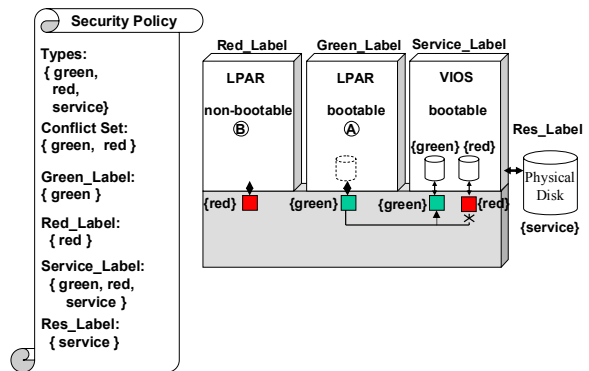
Security Policy

Types:
{ green,
red,
service}
Conflict Set:
{ green, red }
Green_Label:
{ green }
Red_Label:
{ red }
Service_Label:
{ green, red,
service }
Res_Label:
{ service }

Red_Label
LPAR
non-bootable
Ⓑ

Green_Label
LPAR
bootable
Ⓐ

Service_Label
VIOS
bootable
{green} {red}

Res_Label
Physical Disk
{service}

{red}
{green}
{green}
{red}